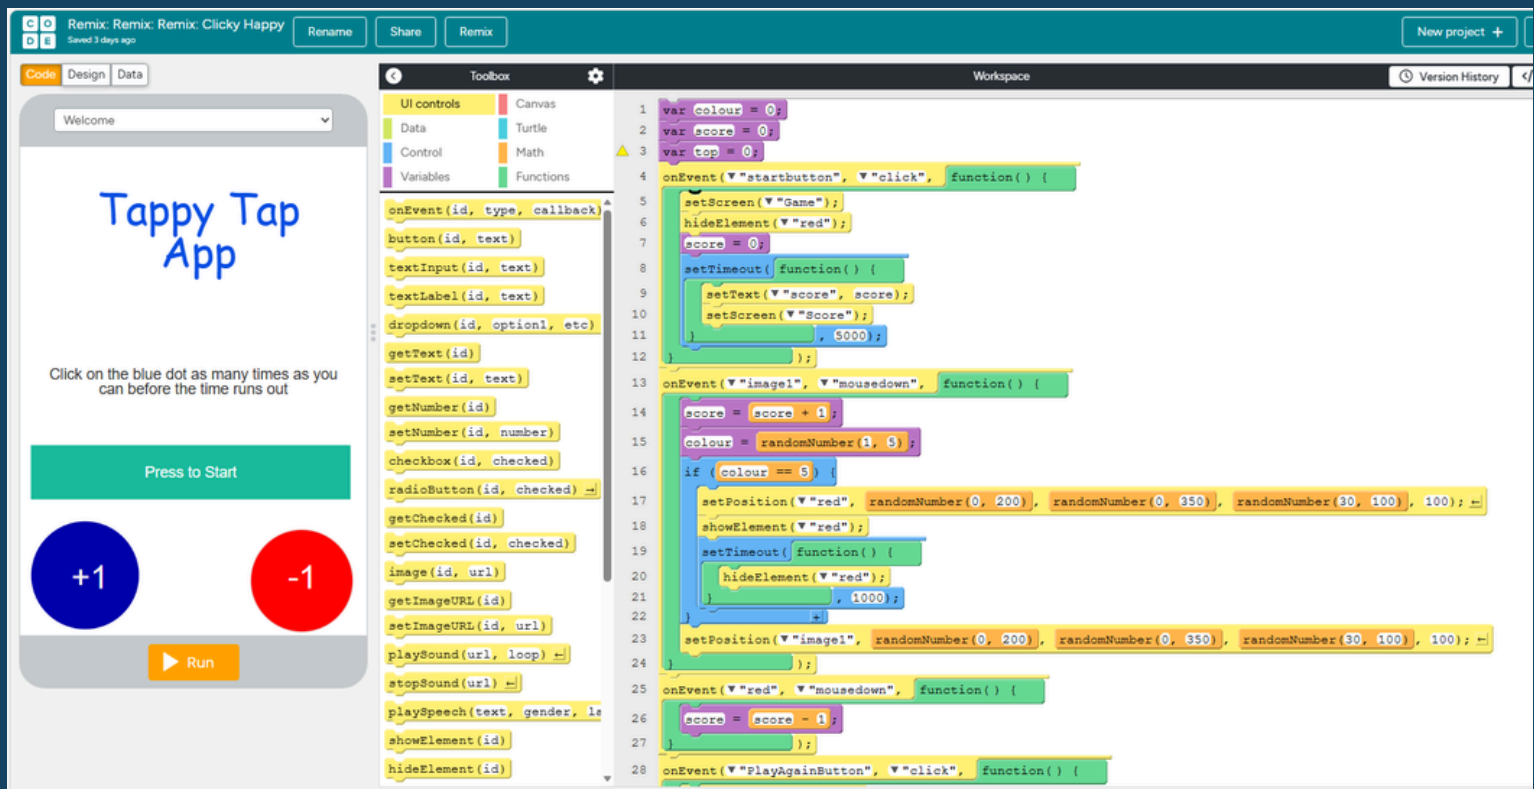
C O D E Remix: Remix: Remix: Clicky Happy
Saved 3 days ago
Rename Share Remix
New project +

Code Design Data

Welcome

Tappy Tap App

Click on the blue dot as many times as you can before the time runs out

Press to Start

+1

-1

Run

Toolbox

UI controls
Canvas
Data
Turtle
Control
Math
Variables
Functions

onEvent(id, type, callback)
button(id, text)
textInput(id, text)
textLabel(id, text)
dropdown(id, option1, etc)
getText(id)
setText(id, text)
getNumber(id)
setNumber(id, number)
checkbox(id, checked)
radioButton(id, checked)
getChecked(id)
setChecked(id, checked)
image(id, url)
getImageURL(id)
setImageURL(id, url)
playSound(url, loop)
stopSound(url)
playSpeech(text, gender, la
showElement(id)
hideElement(id)

Workspace
Version History

1 var colour = 0;
2 var score = 0;
3 var top = 0;
4 onEvent("startbutton", "click", function() {
5 setScreen("Game");
6 hideElement("red");
7 score = 0;
8 setTimeout(function() {
9 setText("score", score);
10 setScreen("Score");
11 }, 5000);
12 });
13 onEvent("image1", "mousedown", function() {
14 score = score + 1;
15 colour = randomNumber(1, 5);
16 if (colour == 5) {
17 setPosition("red", randomNumber(0, 200), randomNumber(0, 350), randomNumber(30, 100), 100);
18 showElement("red");
19 setTimeout(function() {
20 hideElement("red");
21 }, 1000);
22 }
23 setPosition("image1", randomNumber(0, 200), randomNumber(0, 350), randomNumber(30, 100), 100);
24 });
25 onEvent("red", "mousedown", function() {
26 score = score - 1;
27 });
28 onEvent("PlayAgainButton", "click", function() {